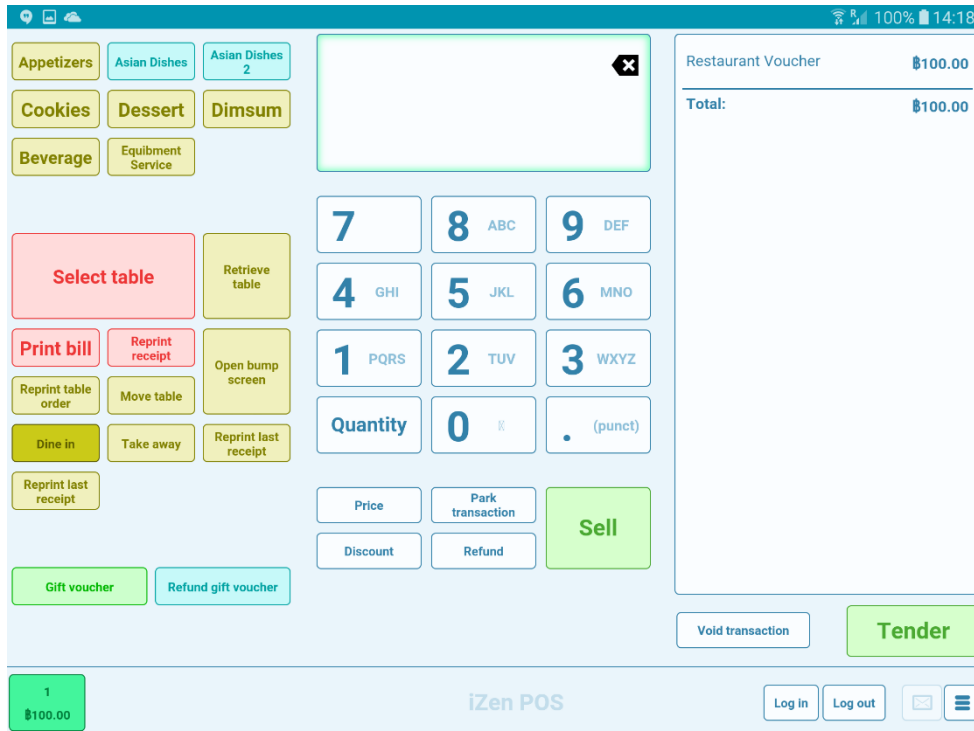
100% 14:18

Appetizers
Asian Dishes
Asian Dishes 2
Cookies
Dessert
Dimsum
Beverage
Equibment Service

Select table
Retrieve table
Print bill
Reprint receipt
Open bump screen
Reprint table order
Move table
Dine in
Take away
Reprint last receipt
Reprint last receipt

Gift voucher
Refund gift voucher

7
8 ABC
9 DEF
4 GHI
5 JKL
6 MNO
1 PQRS
2 TUV
3 WXYZ
Quantity
0
. (punct)

Price
Park transaction
Sell
Discount
Refund

Restaurant Voucher ฿100.00
Total: ฿100.00

Void transaction
Tender

1
฿100.00

iZen POS

Log in
Log out